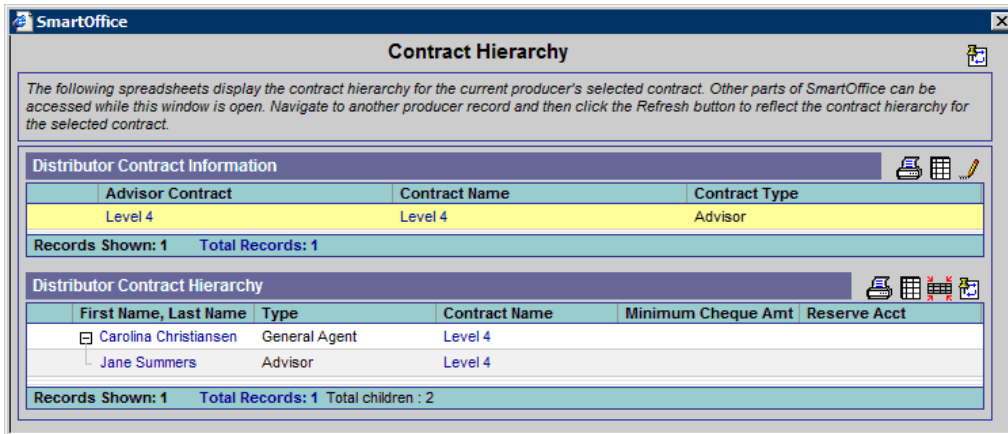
SmartOffice

Contract Hierarchy

The following spreadsheets display the contract hierarchy for the current producer's selected contract. Other parts of SmartOffice can be accessed while this window is open. Navigate to another producer record and then click the Refresh button to reflect the contract hierarchy for the selected contract.

Distributor Contract Information

| Advisor Contract | Contract Name | Contract Type |
|---|---|---|
| Level 4 | Level 4 | Advisor |

Records Shown: 1 Total Records: 1

Distributor Contract Hierarchy

| First Name, Last Name | Type | Contract Name | Minimum Cheque Amt | Reserve Acct |
|---|---|---|---|---|
| Carolina Christiansen | General Agent | Level 4 | | |
| Jane Summers | Advisor | Level 4 | | |

Records Shown: 1 Total Records: 1 Total children : 2